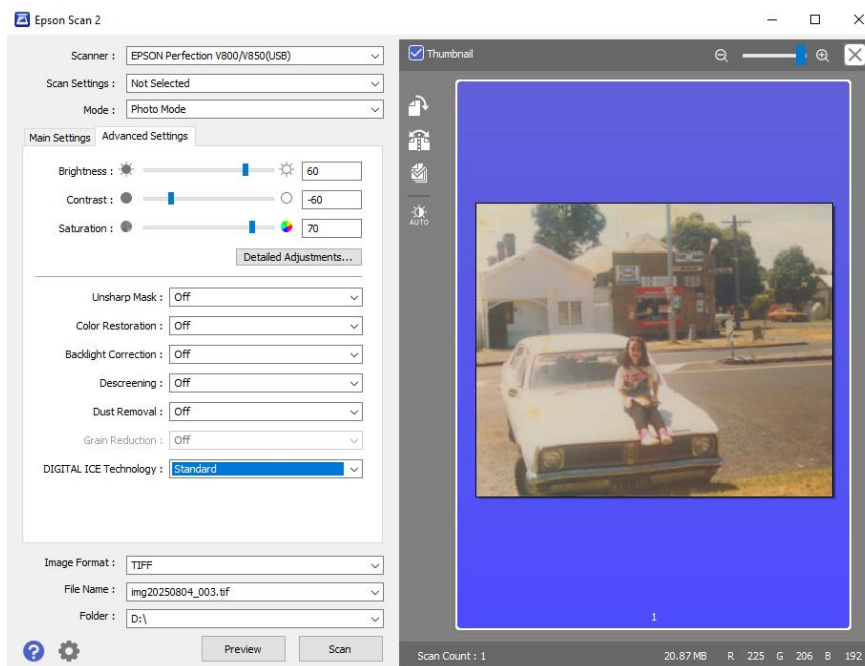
Epson Scan 2

Scanner : EPSON Perfection V800/V850(USB)
Scan Settings : Not Selected
Mode : Photo Mode

Main Settings Advanced Settings

Brightness : 60
Contrast : -60
Saturation : 70

Detailed Adjustments...

Unsharp Mask : Off
Color Restoration : Off
Backlight Correction : Off
Descreening : Off
Dust Removal : Off
Grain Reduction : Off
DIGITAL ICE Technology : Standard

Image Format : TIFF
File Name : img20250804_003.tif
Folder : D:\

Preview Scan

Thumbnail

AUTO

1

Scan Count : 1 20.87 MB R 225 G 206 B 192